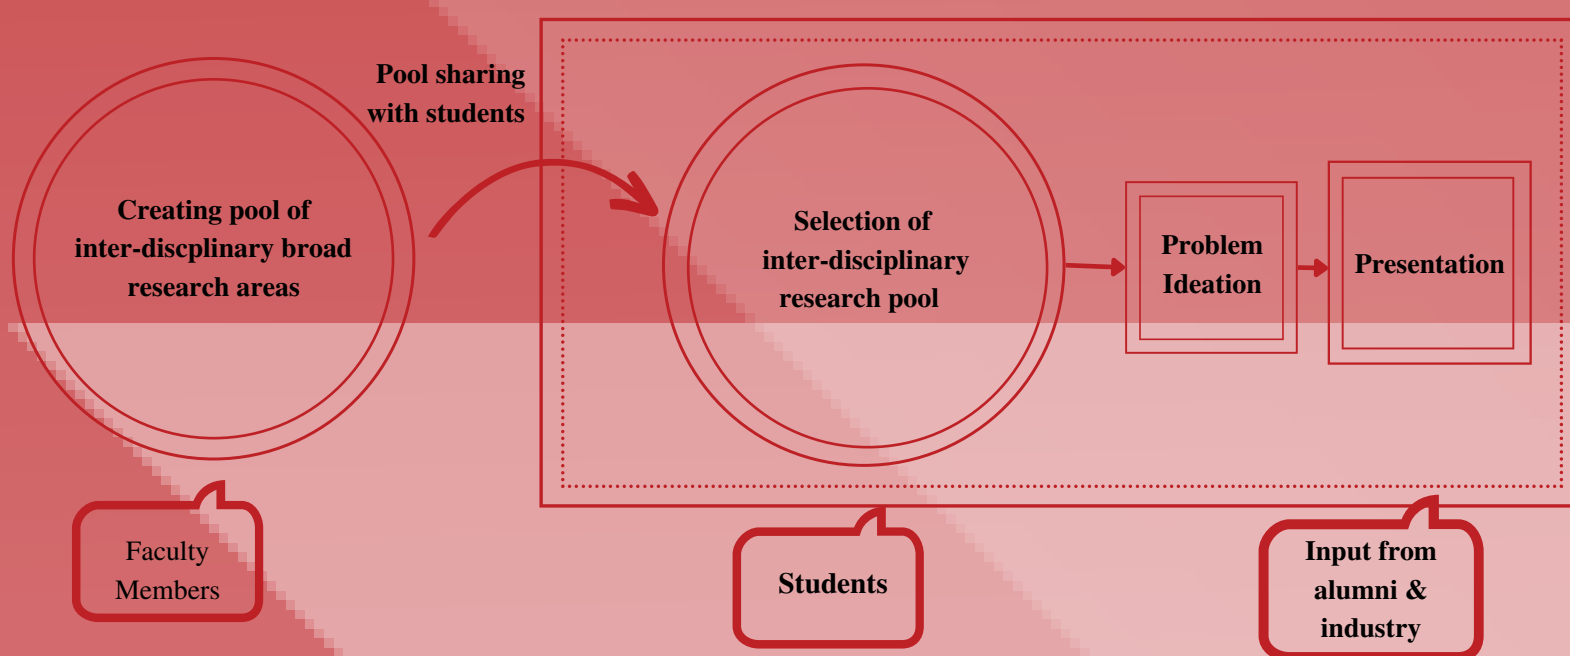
Pool sharing with students

Creating pool of inter-discplinary broad research areas

Selection of inter-disciplinary research pool

Problem Ideation

Presentation

Faculty Members

Students

Input from alumni & industry